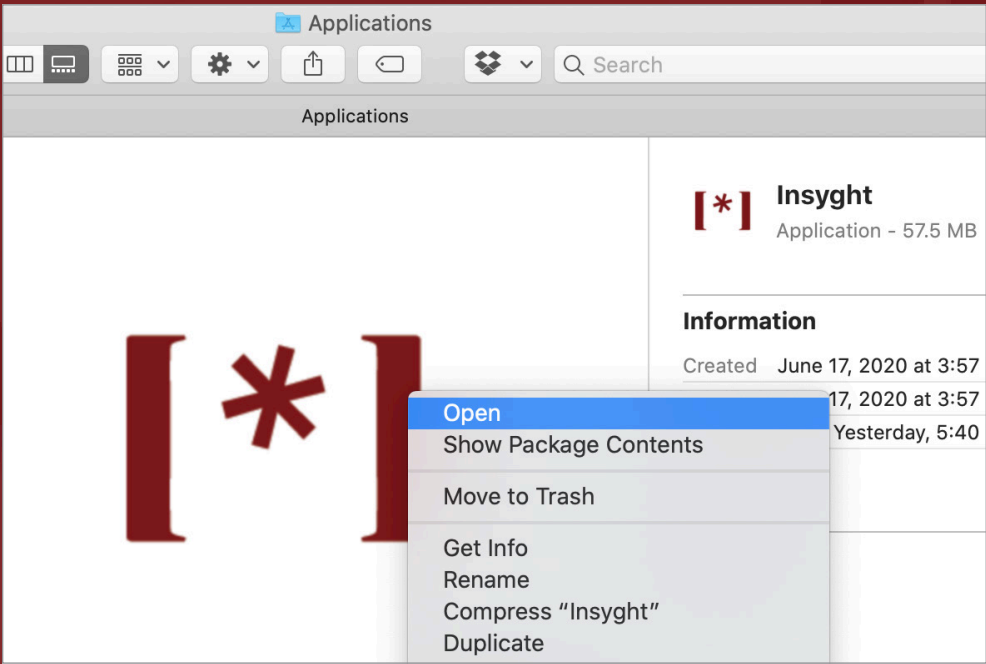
Applications

Search

Applications

[*]

[*]

Insyght

Application - 57.5 MB

Information

Created June 17, 2020 at 3:57

17, 2020 at 3:57

Yesterday, 5:40

Open
Show Package Contents
Move to Trash
Get Info
Rename
Compress "Insyght"
Duplicate